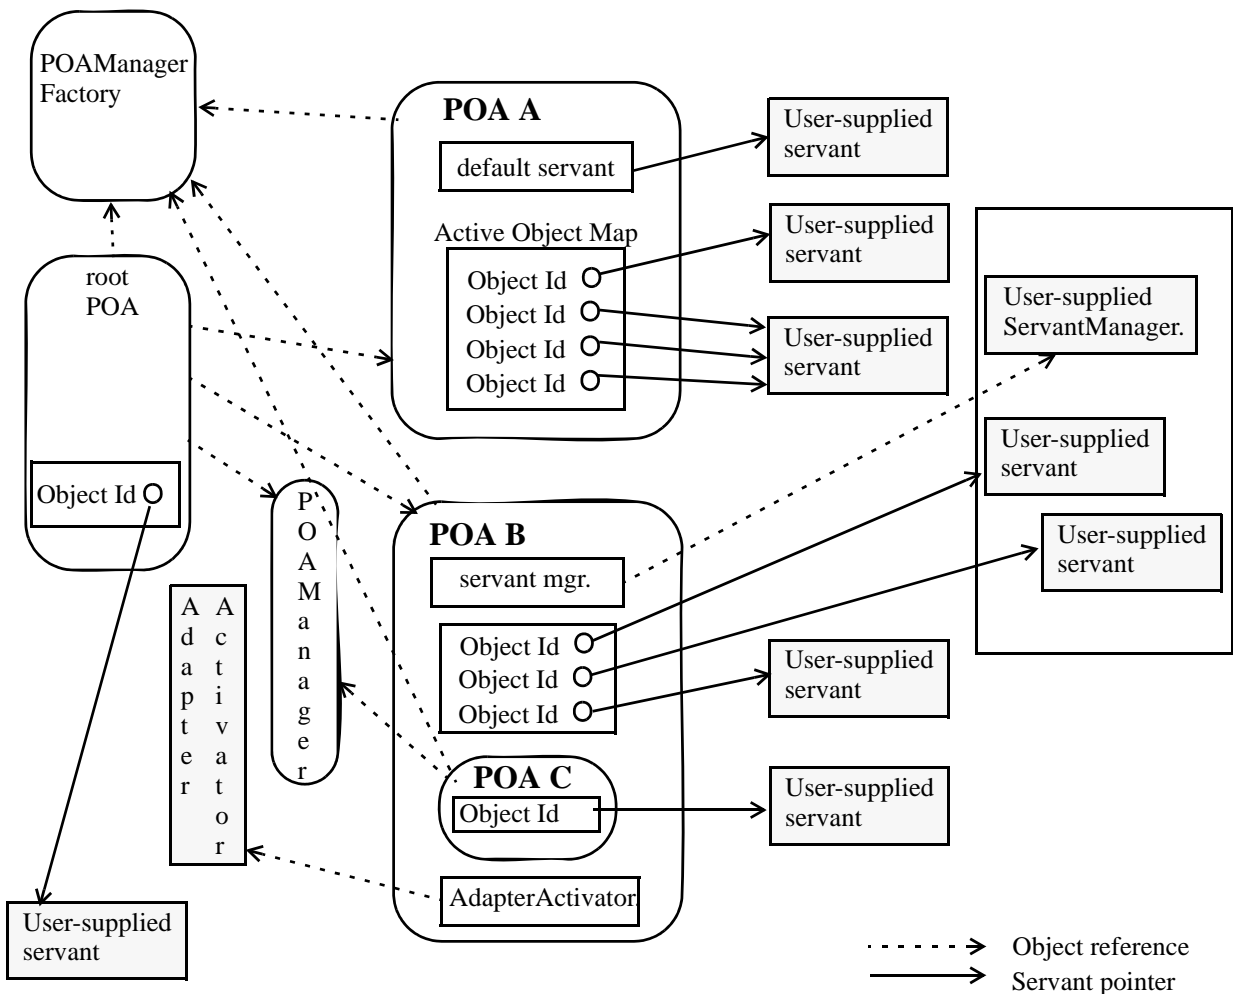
POAManager Factory

POA A

default servant

User-supplied servant

Active Object Map

Object Id

Object Id

Object Id

Object Id

User-supplied servant

User-supplied servant

User-supplied ServantManager.

User-supplied servant

User-supplied servant

root POA

Object Id

POAManager

Adapter Activator

POA B

servant mgr.

Object Id

Object Id

Object Id

User-supplied servant

POA C

Object Id

User-supplied servant

AdapterActivator

User-supplied servant

Object reference

Servant pointer